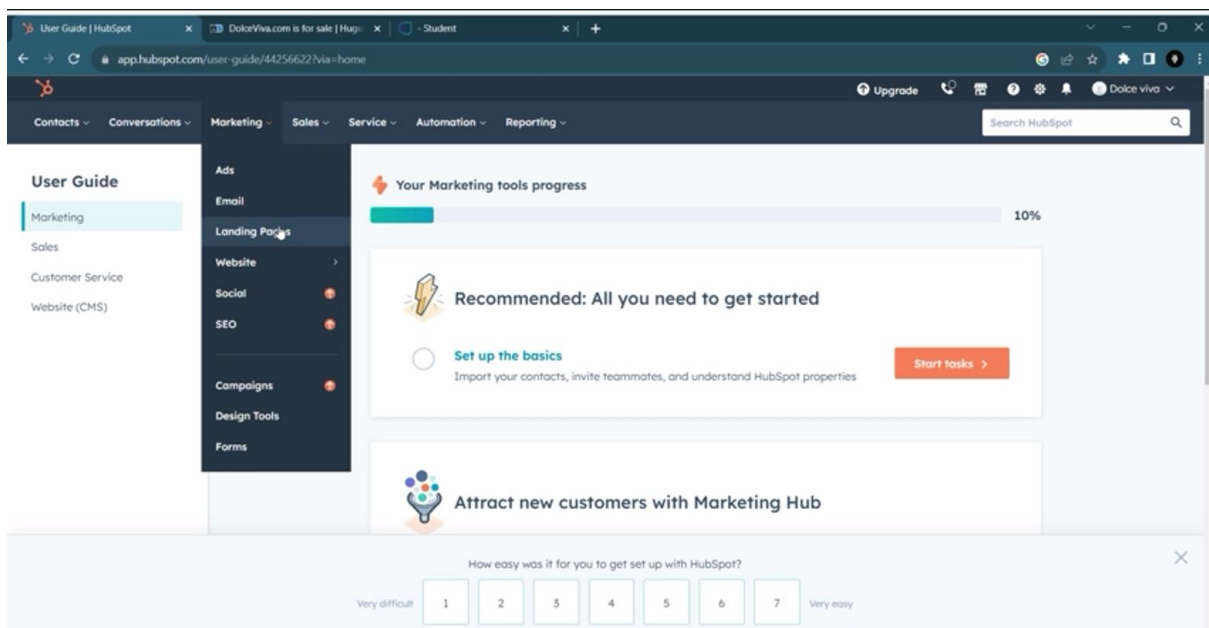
User Guide | HubSpot
DolceViva.com is for sale | Huge
- Student
app.hubspot.com/user-guide/44256622?via=home
Upgrade
Dolce viva
Contacts
Conversations
Marketing
Sales
Service
Automation
Reporting
Search HubSpot
User Guide
Marketing
Sales
Customer Service
Website (CMS)
Ads
Email
Landing Pages
Website
Social
SEO
Campaigns
Design Tools
Forms
Your Marketing tools progress
10%
Recommended: All you need to get started
Set up the basics
Import your contacts, invite teammates, and understand HubSpot properties
Start tasks >
Attract new customers with Marketing Hub
How easy was it for you to get set up with HubSpot?
Very difficult
1
2
3
4
5
6
7
Very easy